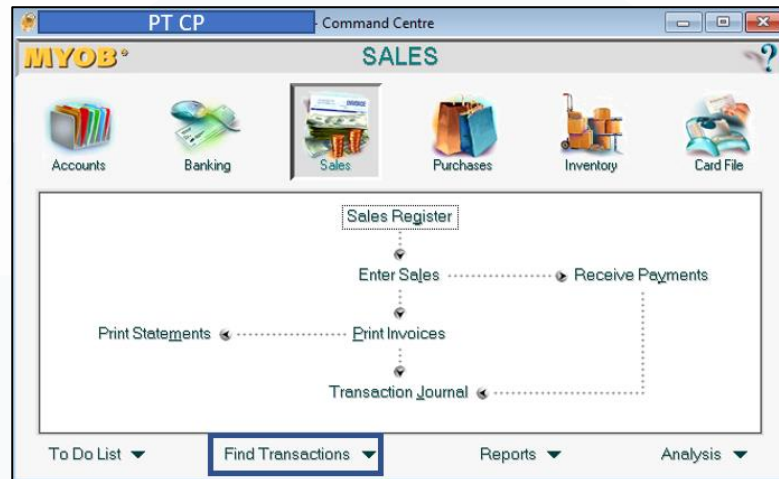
PT CP - Command Centre

MYOB

SALES

Accounts
Banking
Sales
Purchases
Inventory
Card File

Sales Register

Enter Sales

Receive Payments

Print Statements

Print Invoices

Transaction Journal

To Do List
Find Transactions
Reports
Analysis